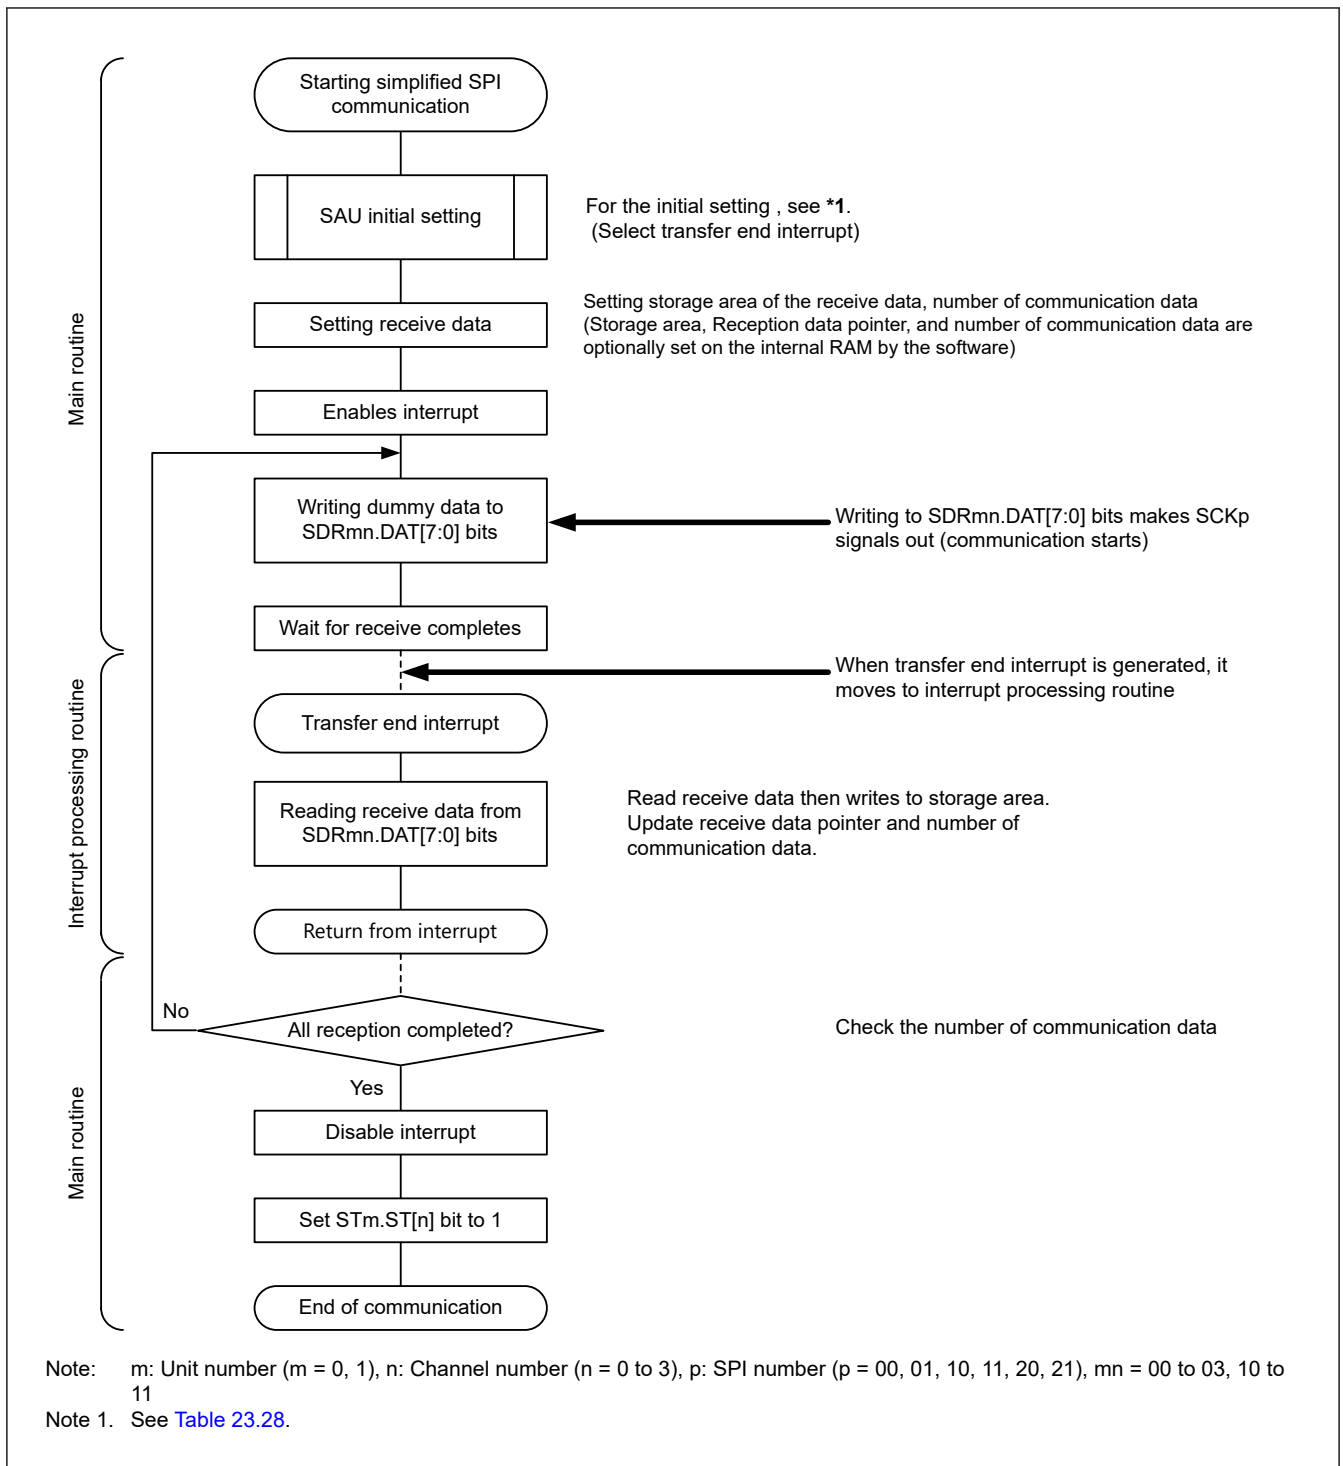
Main routine

Starting simplified SPI communication

SAU initial setting

For the initial setting , see **\*1**.
(Select transfer end interrupt)

Setting receive data

Setting storage area of the receive data, number of communication data (Storage area, Reception data pointer, and number of communication data are optionally set on the internal RAM by the software)

Enables interrupt

Writing dummy data to SDRmn.DAT[7:0] bits

Writing to SDRmn.DAT[7:0] bits makes SCKp signals out (communication starts)

Wait for receive completes

Interrupt processing routine

When transfer end interrupt is generated, it moves to interrupt processing routine

Transfer end interrupt

Reading receive data from SDRmn.DAT[7:0] bits

Read receive data then writes to storage area.
Update receive data pointer and number of communication data.

Return from interrupt

Main routine

No

All reception completed?

Check the number of communication data

Yes

Disable interrupt

Set STm.ST[n] bit to 1

End of communication

Note: m: Unit number (m = 0, 1), n: Channel number (n = 0 to 3), p: SPI number (p = 00, 01, 10, 11, 20, 21), mn = 00 to 03, 10 to 11
Note 1. See Table 23.28.